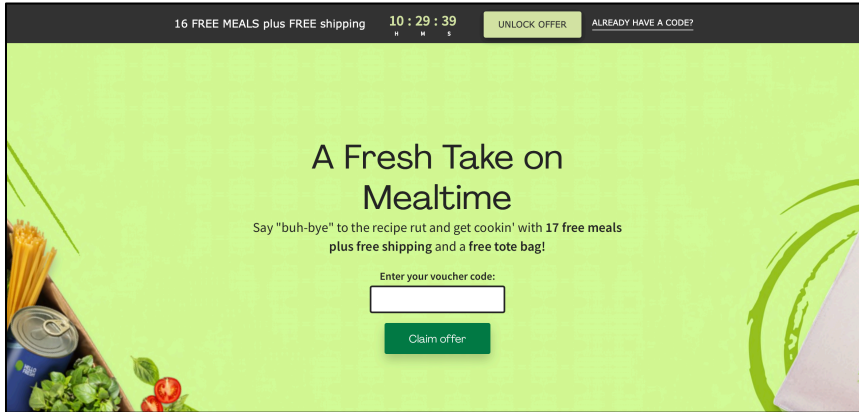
16 FREE MEALS plus FREE shipping 10 : 29 : 39 H M S UNLOCK OFFER ALREADY HAVE A CODE?

A Fresh Take on Mealtime

Say "buh-bye" to the recipe rut and get cookin' with 17 free meals plus free shipping and a free tote bag!

Enter your voucher code:

Claim offer